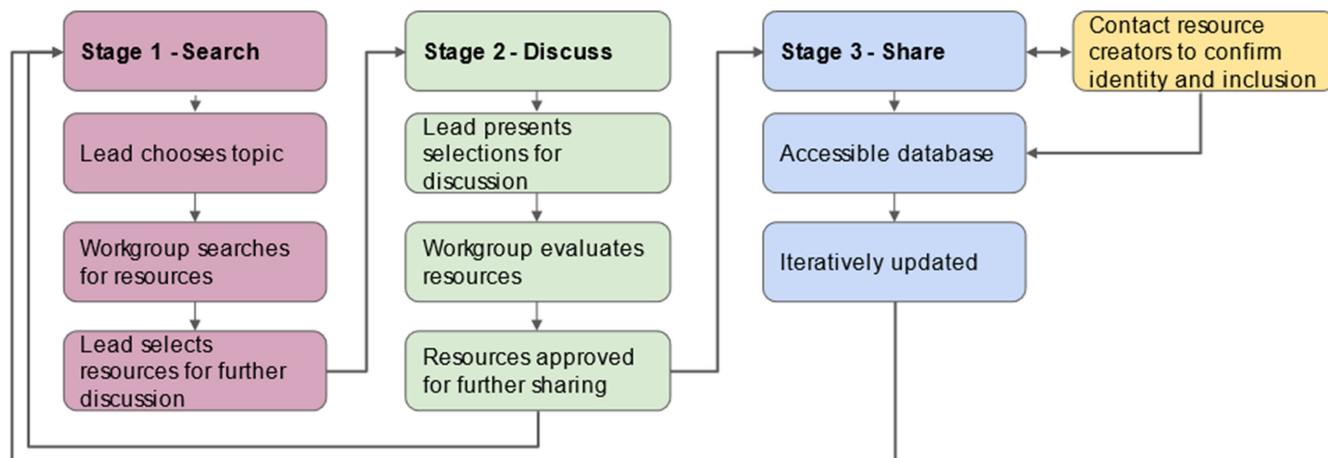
Stage 1 - Search

Lead chooses topic

Workgroup searches for resources

Lead selects resources for further discussion

Stage 2 - Discuss

Lead presents selections for discussion

Workgroup evaluates resources

Resources approved for further sharing

Stage 3 - Share

Contact resource creators to confirm identity and inclusion

Accessible database

Iteratively updated